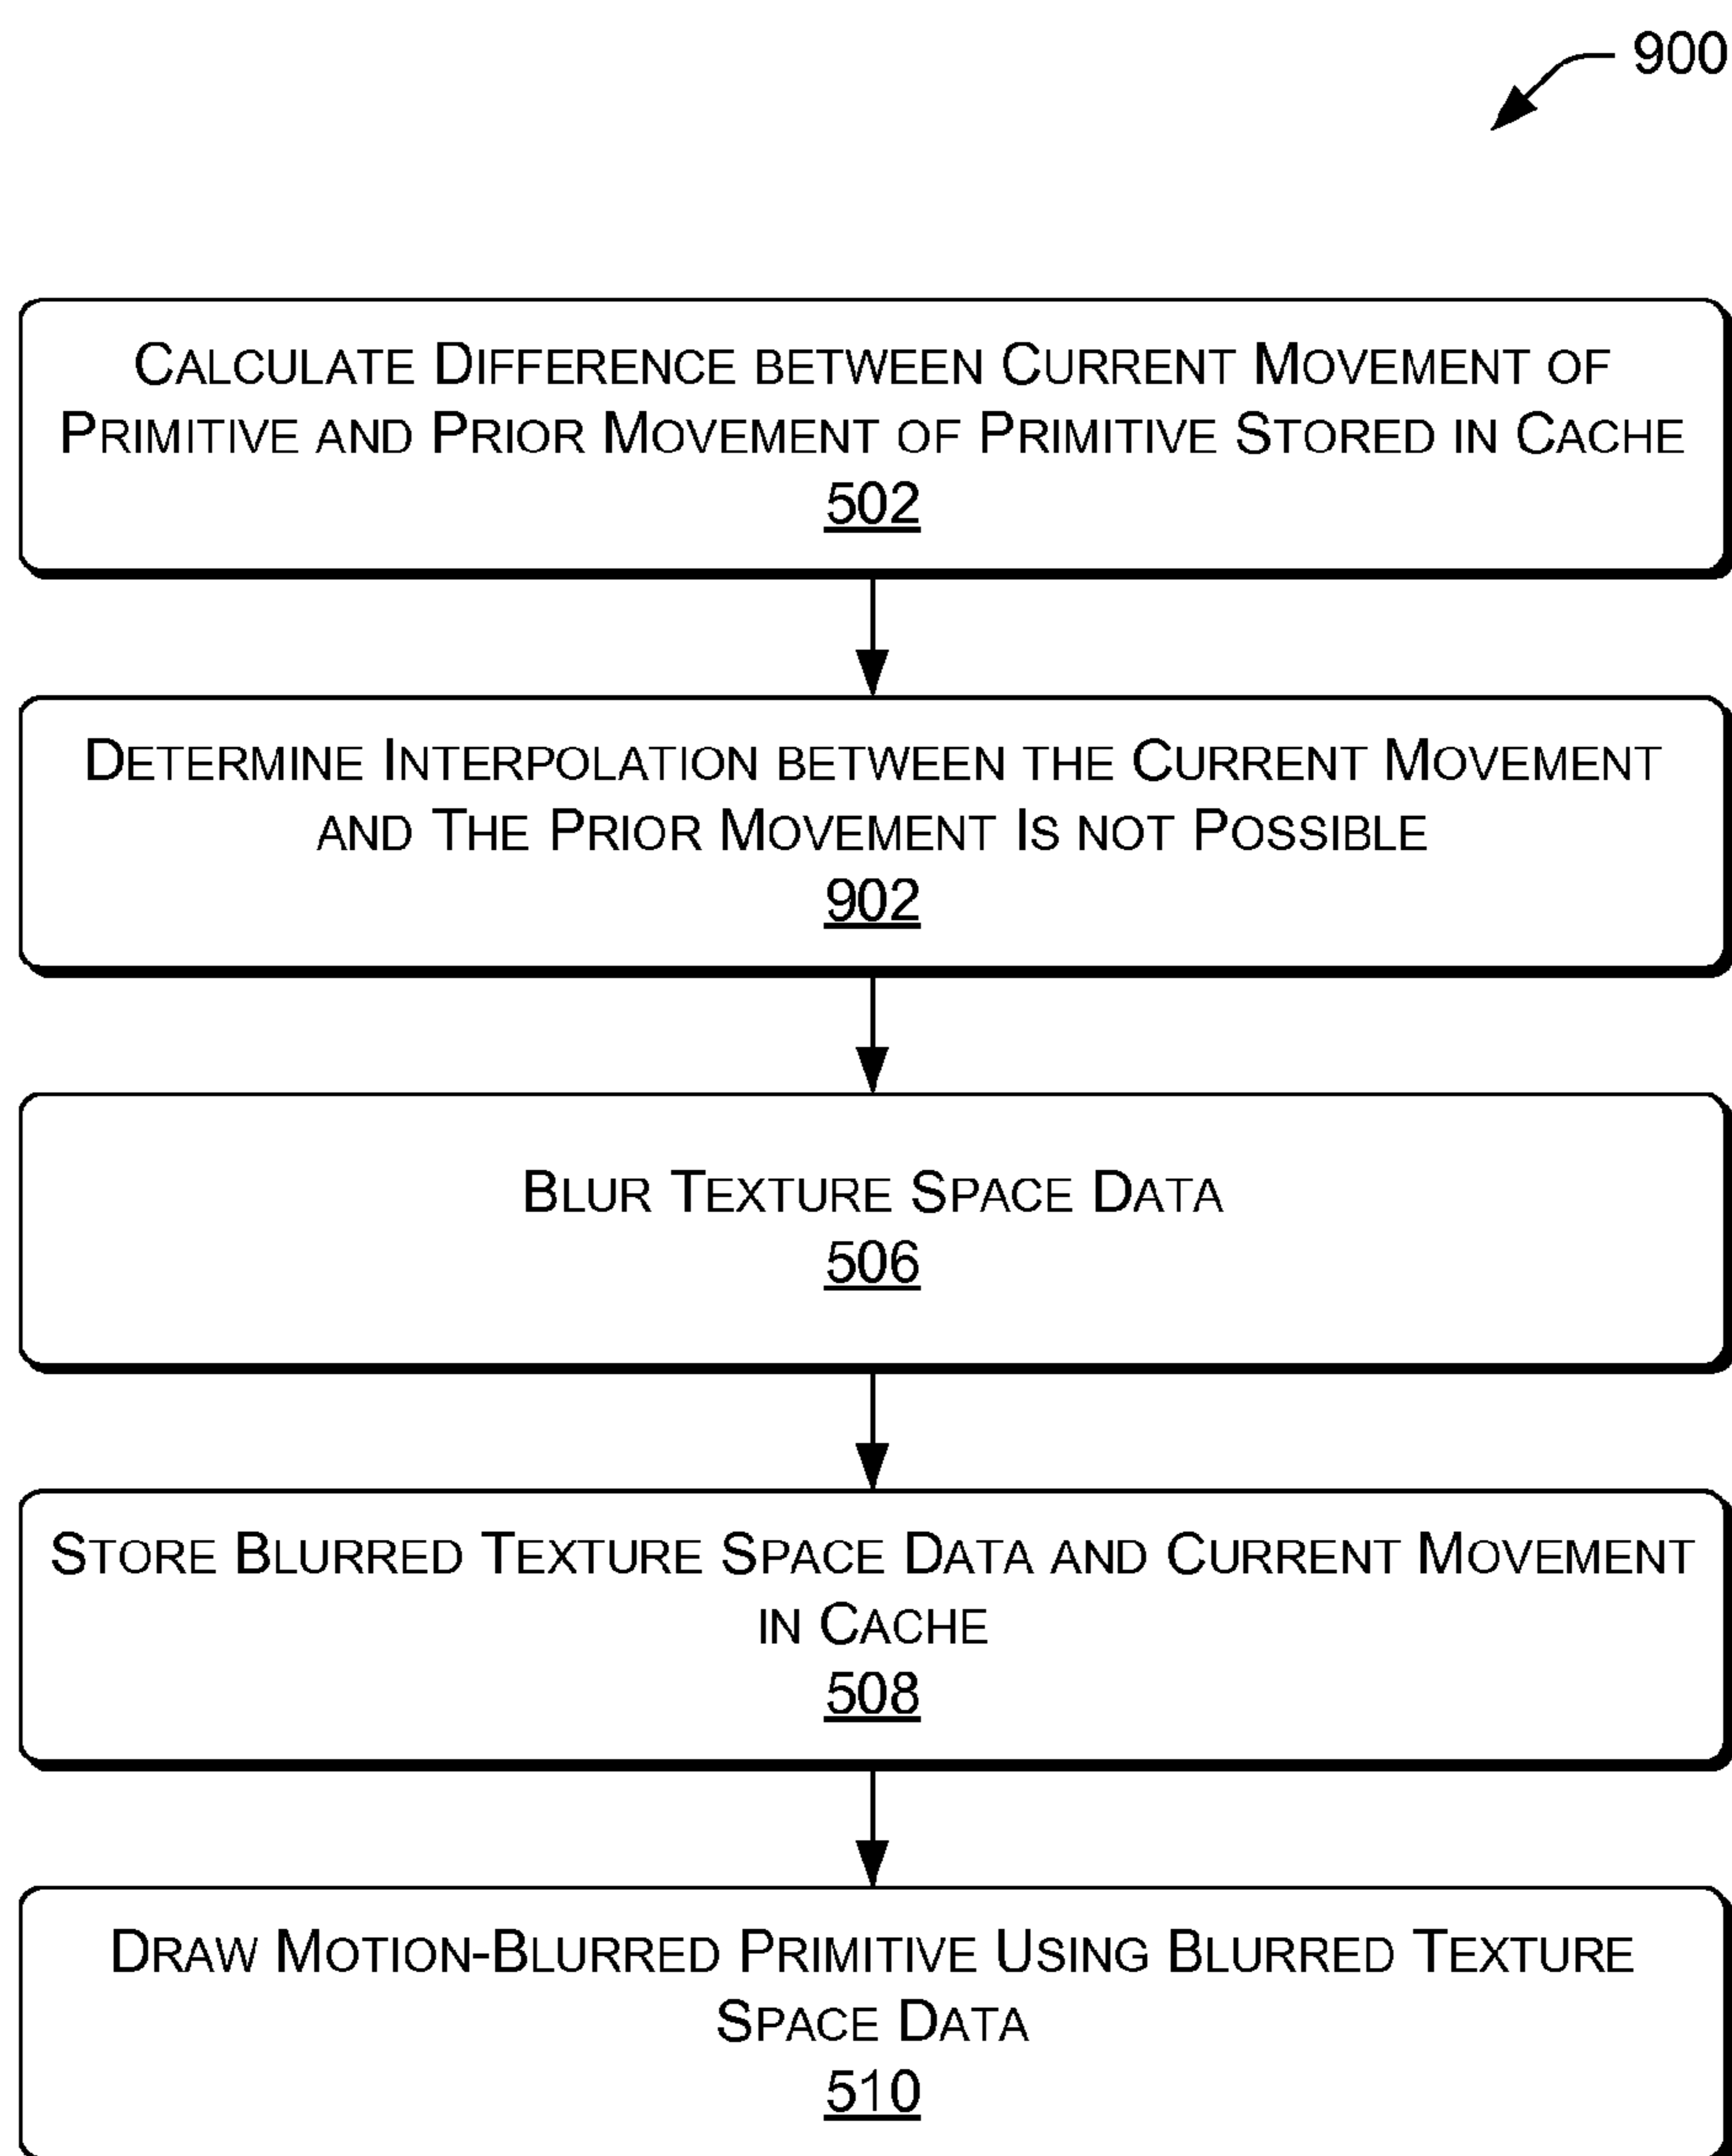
900

Calculate Difference between Current Movement of Primitive and Prior Movement of Primitive Stored in Cache
502

Determine Interpolation between the Current Movement and The Prior Movement Is not Possible
902

Blur Texture Space Data
506

Store Blurred Texture Space Data and Current Movement in Cache
508

Draw Motion-Blurred Primitive Using Blurred Texture Space Data
510